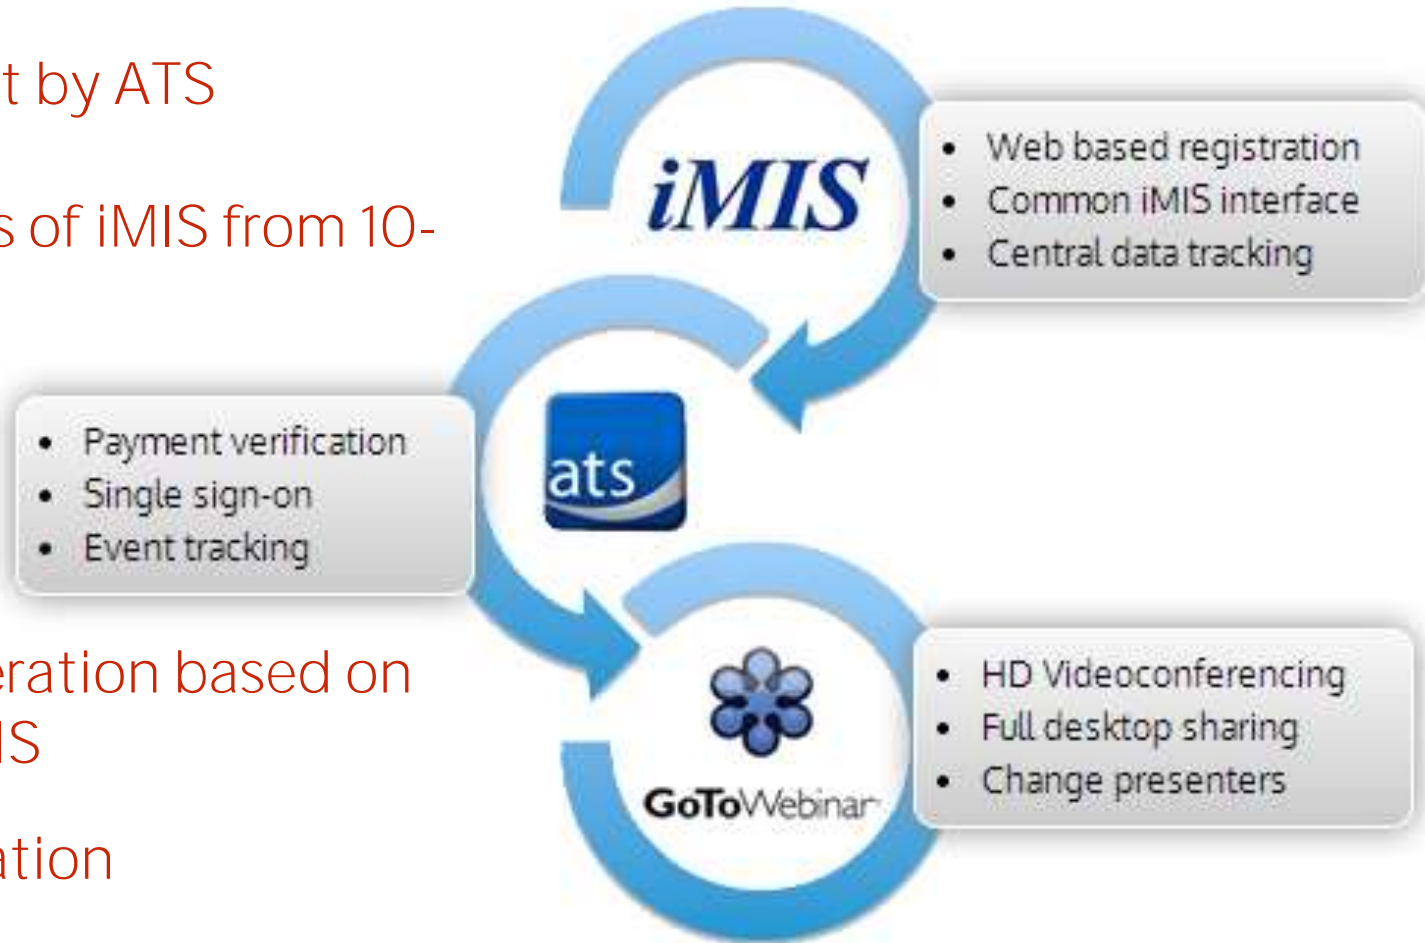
t by ATS

s of iMIS from 10-

eration based on
IS

ation

iMIS

- Web based registration
- Common iMIS interface
- Central data tracking

ats

- Payment verification
- Single sign-on
- Event tracking

GoToWebinar

- HD Videoconferencing
- Full desktop sharing
- Change presenters